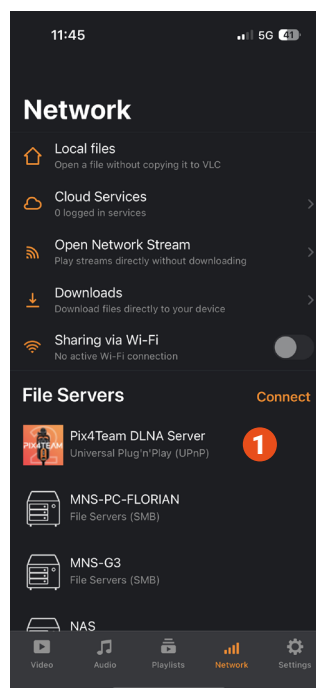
11:45
5G 41

Network

Local files
Open a file without copying it to VLC

Cloud Services
0 logged in services

Open Network Stream
Play streams directly without downloading

Downloads
Download files directly to your device

Sharing via Wi-Fi
No active Wi-Fi connection

File Servers
Connect

PIX4TEAM
Pix4Team DLNA Server
Universal Plug'n'Play (UPnP)
1

MNS-PC-FLORIAN
File Servers (SMB)

MNS-G3
File Servers (SMB)

NAS

Video
Audio
Playlists
Network
Settings